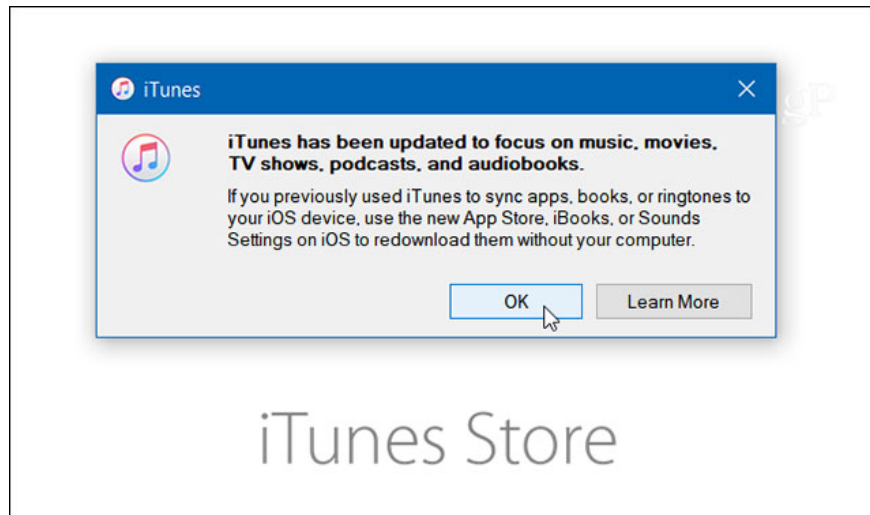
iTunes

iTunes has been updated to focus on music, movies, TV shows, podcasts, and audiobooks.

If you previously used iTunes to sync apps, books, or ringtones to your iOS device, use the new App Store, iBooks, or Sounds Settings on iOS to redownload them without your computer.

OK

Learn More

iTunes Store